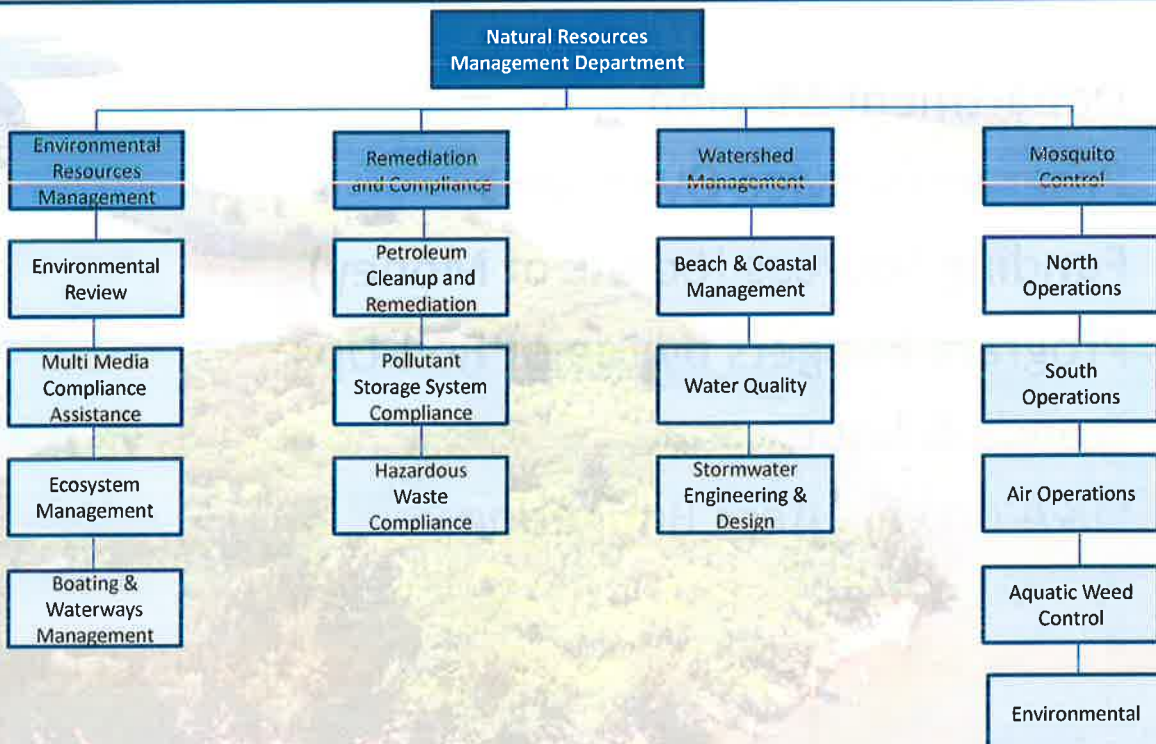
Natural Resources Management Department

Environmental Resources Management

Environmental Review

Multi Media Compliance Assistance

Ecosystem Management

Boating & Waterways Management

Remediation and Compliance

Petroleum Cleanup and Remediation

Pollutant Storage System Compliance

Hazardous Waste Compliance

Watershed Management

Beach & Coastal Management

Water Quality

Stormwater Engineering & Design

Mosquito Control

North Operations

South Operations

Air Operations

Aquatic Weed Control

Environmental